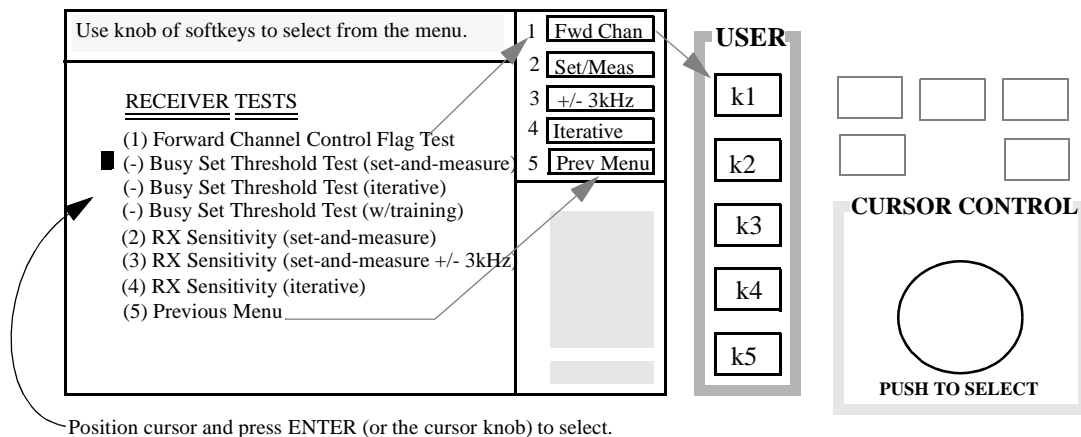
Use knob of softkeys to select from the menu.

RECEIVER TESTS

(1) Forward Channel Control Flag Test
(-) Busy Set Threshold Test (set-and-measure)
(-) Busy Set Threshold Test (iterative)
(-) Busy Set Threshold Test (w/training)
(2) RX Sensitivity (set-and-measure)
(3) RX Sensitivity (set-and-measure +/- 3kHz)
(4) RX Sensitivity (iterative)
(5) Previous Menu

1 Fwd Chan
2 Set/Meas
3 +/- 3kHz
4 Iterative
5 Prev Menu

USER
k1
k2
k3
k4
k5

CURSOR CONTROL
PUSH TO SELECT

Position cursor and press ENTER (or the cursor knob) to select.